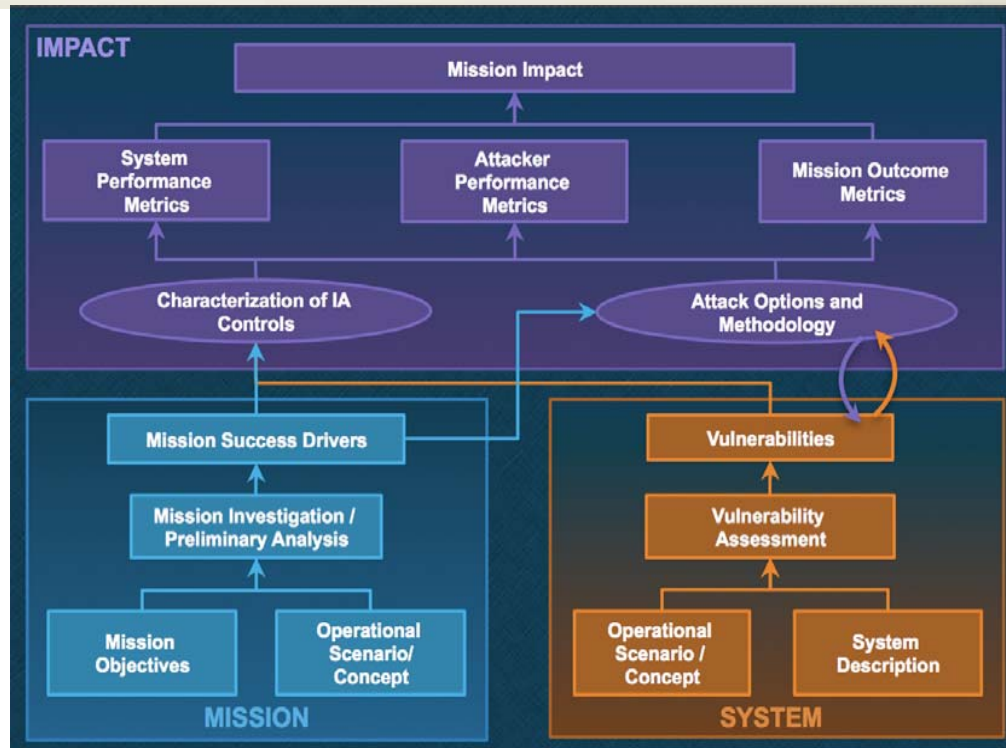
IMPACT

Mission Impact

System Performance Metrics

Attacker Performance Metrics

Mission Outcome Metrics

Characterization of IA Controls

Attack Options and Methodology

Mission Success Drivers

Mission Investigation / Preliminary Analysis

Mission Objectives

Operational Scenario/ Concept

MISSION

Vulnerabilities

Vulnerability Assessment

Operational Scenario / Concept

System Description

SYSTEM